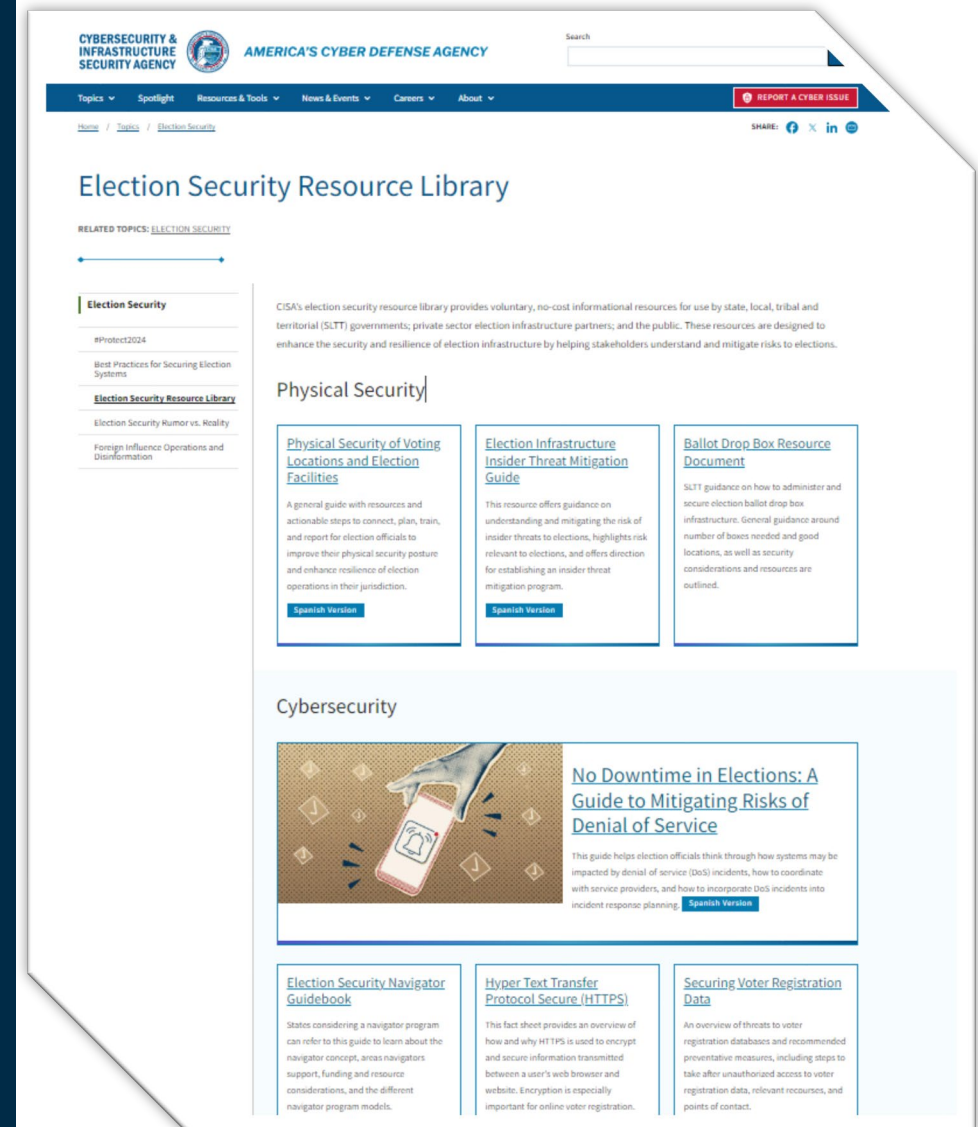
CYBERSECURITY & INFRASTRUCTURE SECURITY AGENCY

AMERICA'S CYBER DEFENSE AGENCY

Search

Topics ⌄ Spotlight Resources & Tools ⌄ News & Events ⌄ Careers ⌄ About ⌄

REPORT A CYBER ISSUE

Home / Topics / Election Security

SHARE:

Election Security Resource Library

RELATED TOPICS: ELECTION SECURITY

Election Security

#Protect2024

Best Practices for Securing Election Systems

Election Security Resource Library

Election Security Rumor vs. Reality

Foreign Influence Operations and Disinformation

CISA's election security resource library provides voluntary, no-cost informational resources for use by state, local, tribal and territorial (SLTT) governments; private sector election infrastructure partners; and the public. These resources are designed to enhance the security and resilience of election infrastructure by helping stakeholders understand and mitigate risks to elections.

Physical Security

Physical Security of Voting Locations and Election Facilities

A general guide with resources and actionable steps to connect, plan, train, and report for election officials to improve their physical security posture and enhance resilience of election operations in their jurisdiction.

Spanish Version

Election Infrastructure Insider Threat Mitigation Guide

This resource offers guidance on understanding and mitigating the risk of insider threats to elections, highlights risk relevant to elections, and offers direction for establishing an insider threat mitigation program.

Spanish Version

Ballot Drop Box Resource Document

SLTT guidance on how to administer and secure election ballot drop box infrastructure. General guidance around number of boxes needed and good locations, as well as security considerations and resources are outlined.

Cybersecurity

No Downtime in Elections: A Guide to Mitigating Risks of Denial of Service

This guide helps election officials think through how systems may be impacted by denial of service (DoS) incidents, how to coordinate with service providers, and how to incorporate DoS incidents into incident response planning. Spanish Version

Election Security Navigator Guidebook

States considering a navigator program can refer to this guide to learn about the navigator concept, areas navigators support, funding and resource considerations, and the different navigator program models.

Hyper Text Transfer Protocol Secure (HTTPS)

This fact sheet provides an overview of how and why HTTPS is used to encrypt and secure information transmitted between a user's web browser and website. Encryption is especially important for online voter registration.

Securing Voter Registration Data

An overview of threats to voter registration databases and recommended preventative measures, including steps to take after unauthorized access to voter registration data, relevant recourses, and points of contact.